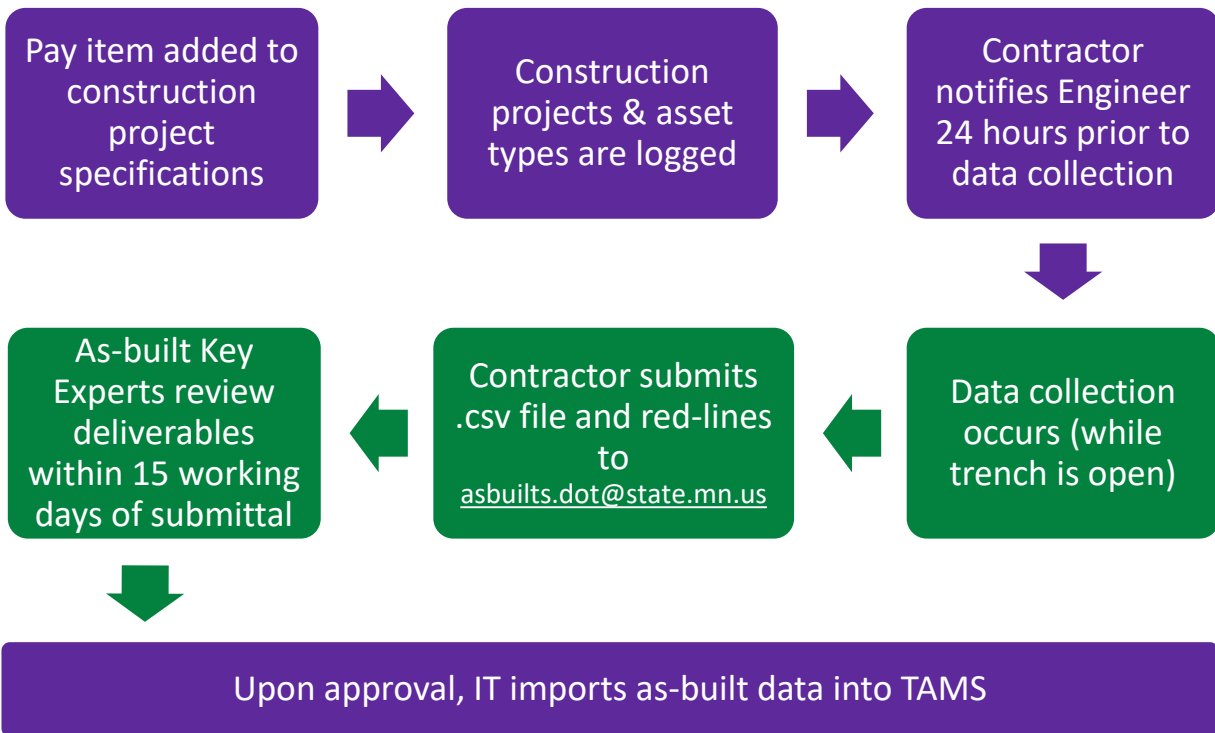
Pay item added to construction project specifications

Construction projects & asset types are logged

Contractor notifies Engineer 24 hours prior to data collection

Data collection occurs (while trench is open)

Contractor submits .csv file and red-lines to asbuilts.dot@state.mn.us

As-built Key Experts review deliverables within 15 working days of submittal

Upon approval, IT imports as-built data into TAMS